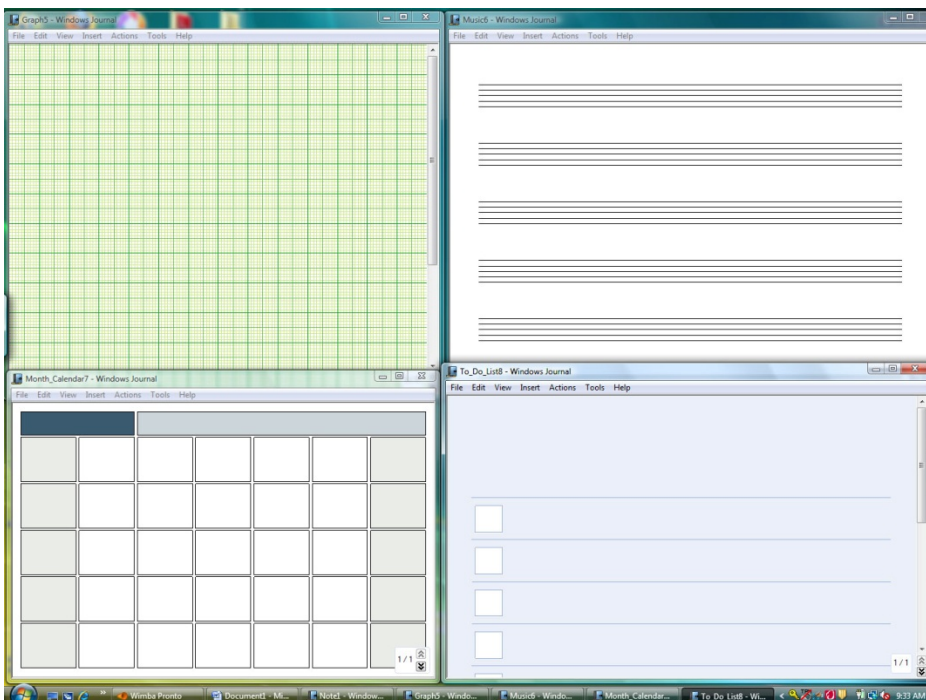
Graph5 - Windows Journal
File Edit View Insert Actions Tools Help

Music6 - Windows Journal
File Edit View Insert Actions Tools Help

Month_Calendar7 - Windows Journal
File Edit View Insert Actions Tools Help

1/1

To_Do_List8 - Windows Journal
File Edit View Insert Actions Tools Help

1/1

Wimba Pronto | Document1 - Mi... | Note1 - Window... | Graph5 - Windo... | Music6 - Windo... | Month_Calendar... | To Do List8 - Wi... | 9:33 AM